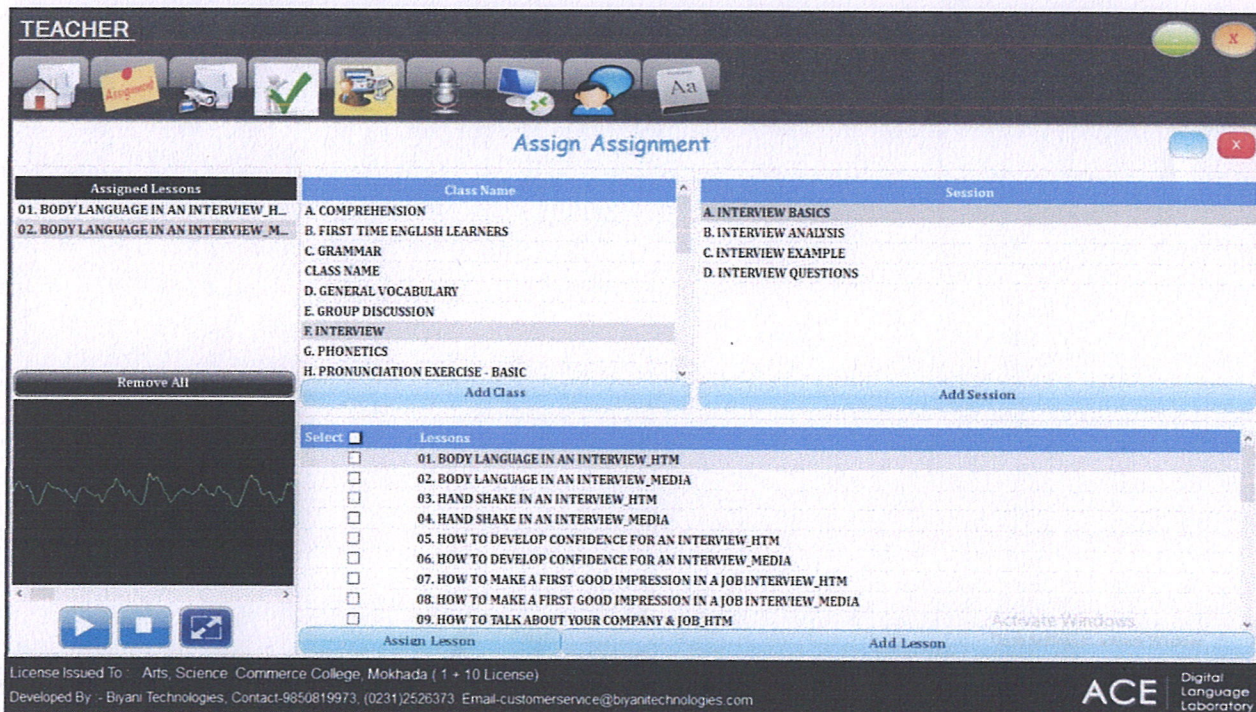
TEACHER

x

Assignment

Aa

Assign Assignment

x

Assigned Lessons
01. BODY LANGUAGE IN AN INTERVIEW_H...
02. BODY LANGUAGE IN AN INTERVIEW_M...

Class Name
A. COMPREHENSION
B. FIRST TIME ENGLISH LEARNERS
C. GRAMMAR
CLASS NAME
D. GENERAL VOCABULARY
E. GROUP DISCUSSION
F. INTERVIEW
G. PHONETICS
H. PRONUNCIATION EXERCISE - BASIC

Session
A. INTERVIEW BASICS
B. INTERVIEW ANALYSIS
C. INTERVIEW EXAMPLE
D. INTERVIEW QUESTIONS

Remove All

Add Class

Add Session

| Select | Lessons |
|---|---|
| ☐ | 01. BODY LANGUAGE IN AN INTERVIEW_HTM |
| ☐ | 02. BODY LANGUAGE IN AN INTERVIEW_MEDIA |
| ☐ | 03. HAND SHAKE IN AN INTERVIEW_HTM |
| ☐ | 04. HAND SHAKE IN AN INTERVIEW_MEDIA |
| ☐ | 05. HOW TO DEVELOP CONFIDENCE FOR AN INTERVIEW_HTM |
| ☐ | 06. HOW TO DEVELOP CONFIDENCE FOR AN INTERVIEW_MEDIA |
| ☐ | 07. HOW TO MAKE A FIRST GOOD IMPRESSION IN A JOB INTERVIEW_HTM |
| ☐ | 08. HOW TO MAKE A FIRST GOOD IMPRESSION IN A JOB INTERVIEW_MEDIA |
| ☐ | 09. HOW TO TALK ABOUT YOUR COMPANY & JOB_HTM |

Activate Windows

Assign Lesson

Add Lesson

License Issued To : Arts, Science Commerce College, Mokhada ( 1 + 10 License)
Developed By :- Biyani Technologies, Contact-9850819973, (0231)2526373 Email-customerservice@biyanitechnologies.com

ACE Digital Language Laboratory